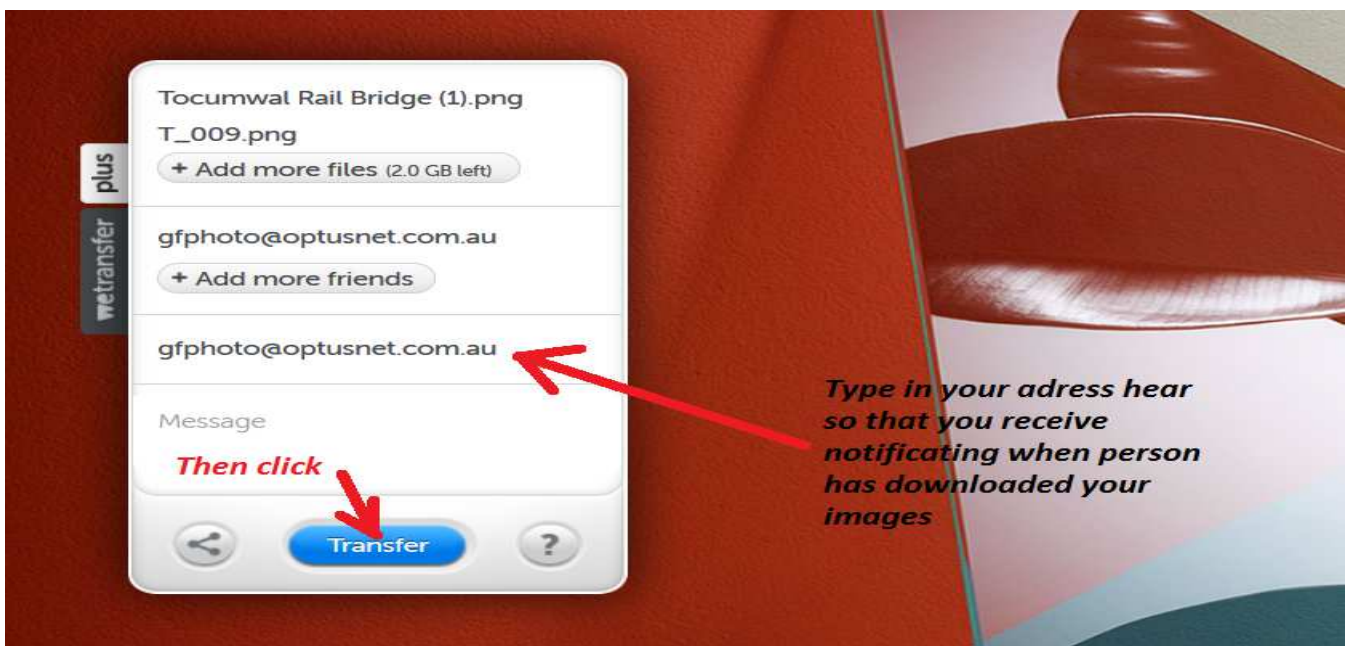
plus

wetransfer

Tocumwal Rail Bridge (1).png

T_009.png

+ Add more files (2.0 GB left)

gfphoto@optusnet.com.au

+ Add more friends

gfphoto@optusnet.com.au

Message

Then click

Transfer

?

Type in your adress hear so that you receive notificating when person has downloaded your images